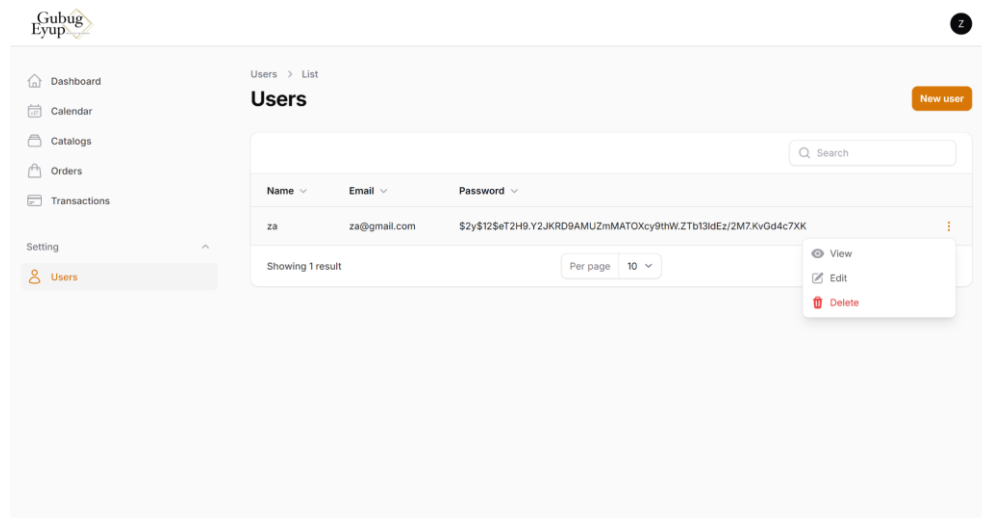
Gubug Eyup

Z

Dashboard
Calendar
Catalogs
Orders
Transactions

Setting

Users

Users > List

Users

New user

Search

| Name | Email | Password |
|---|---|---|
| za | za@gmail.com | \$2y\$12\$eT2H9.Y2JKRD9AMUZmMATOXcy9thW.ZTb13ldEz/2M7.KvGd4c7XK |

Showing 1 result

Per page 10

View
Edit
Delete